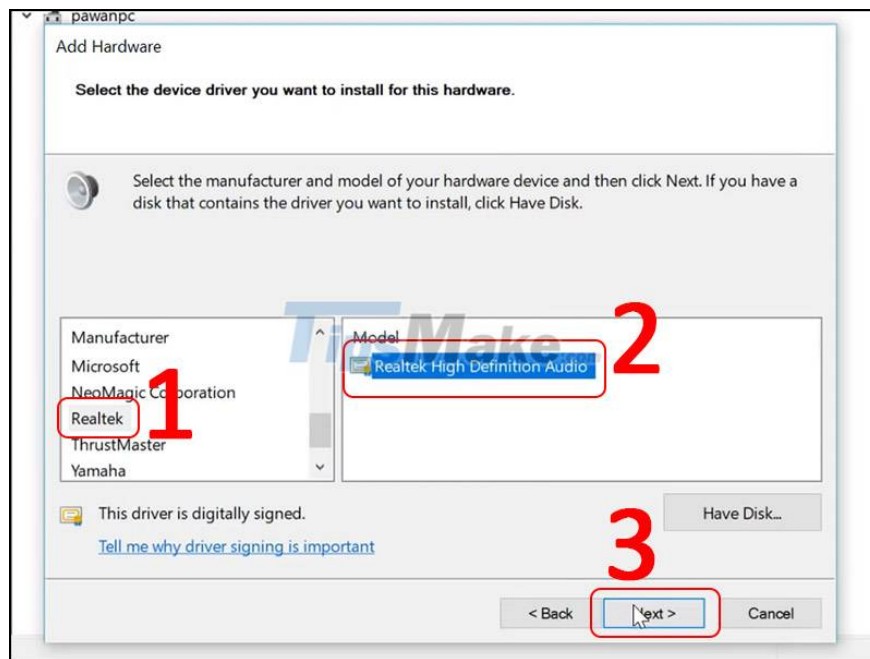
pawanpc

Add Hardware

Select the device driver you want to install for this hardware.

Select the manufacturer and model of your hardware device and then click Next. If you have a disk that contains the driver you want to install, click Have Disk.

Manufacturer
Microsoft
NeoMagic Corporation
Realtek
ThrustMaster
Yamaha

Model
Realtek High Definition Audio

TipsMake

1

2

3

This driver is digitally signed.

Tell me why driver signing is important

Have Disk...

< Back

Next >

Cancel